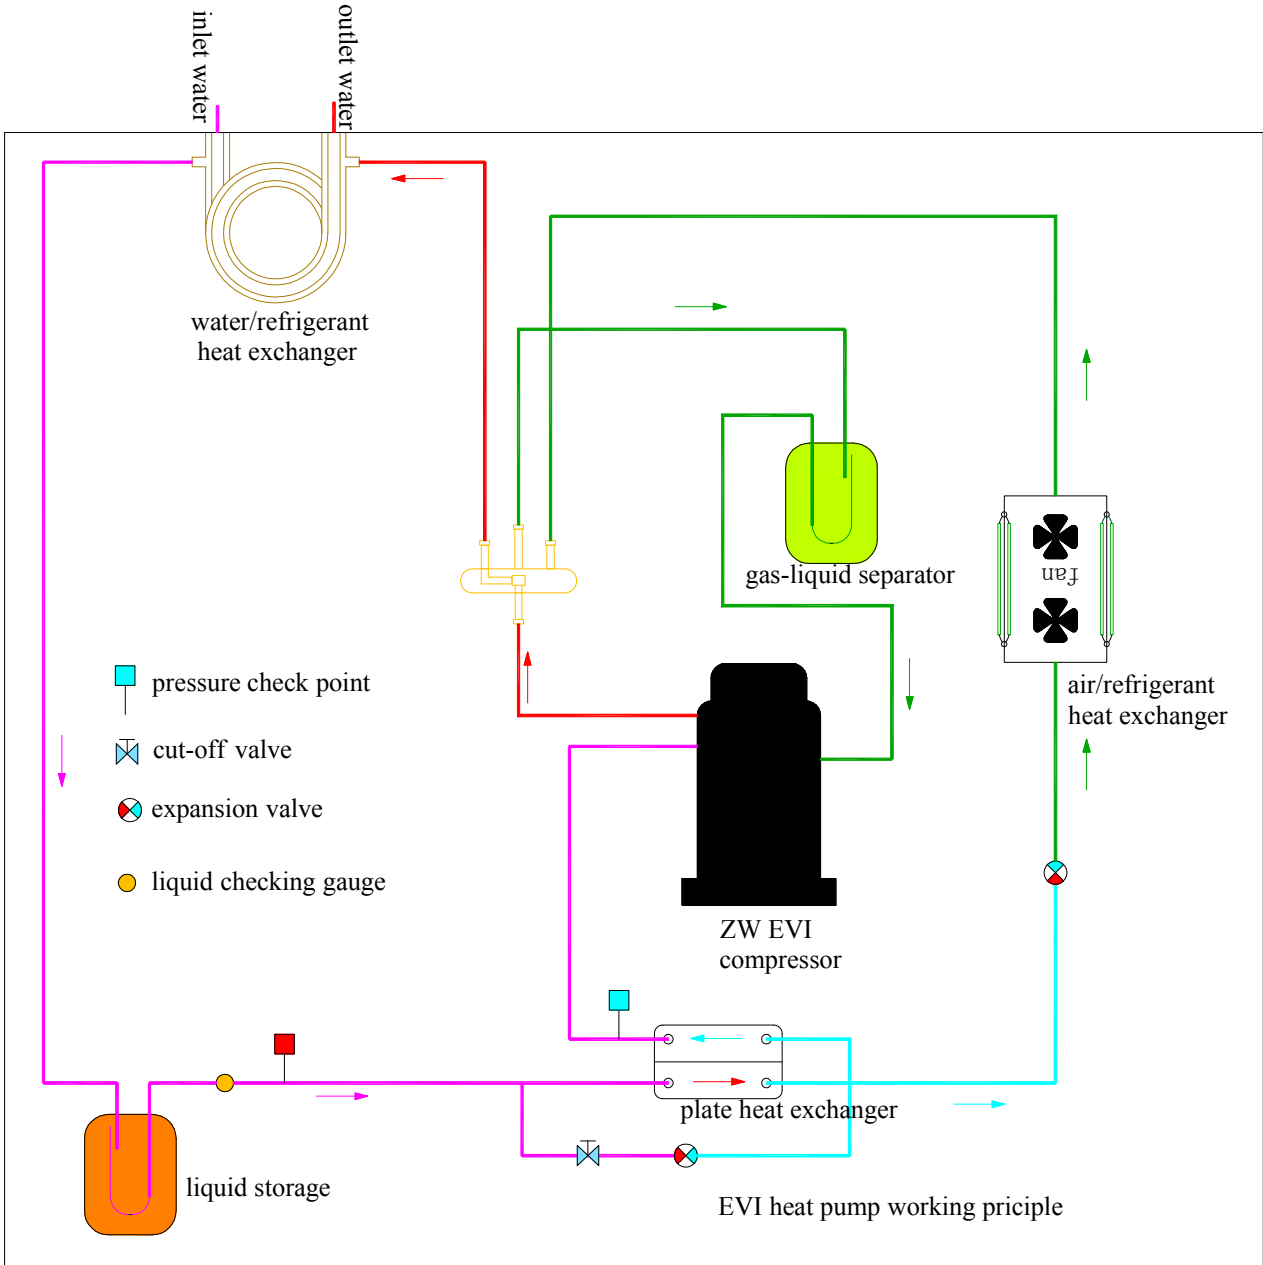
inlet water

outlet water

water/refrigerant heat exchanger

gas-liquid separator

fan

air/refrigerant heat exchanger

pressure check point

cut-off valve

expansion valve

liquid checking gauge

ZW EVI compressor

plate heat exchanger

liquid storage

EVI heat pump working priciple